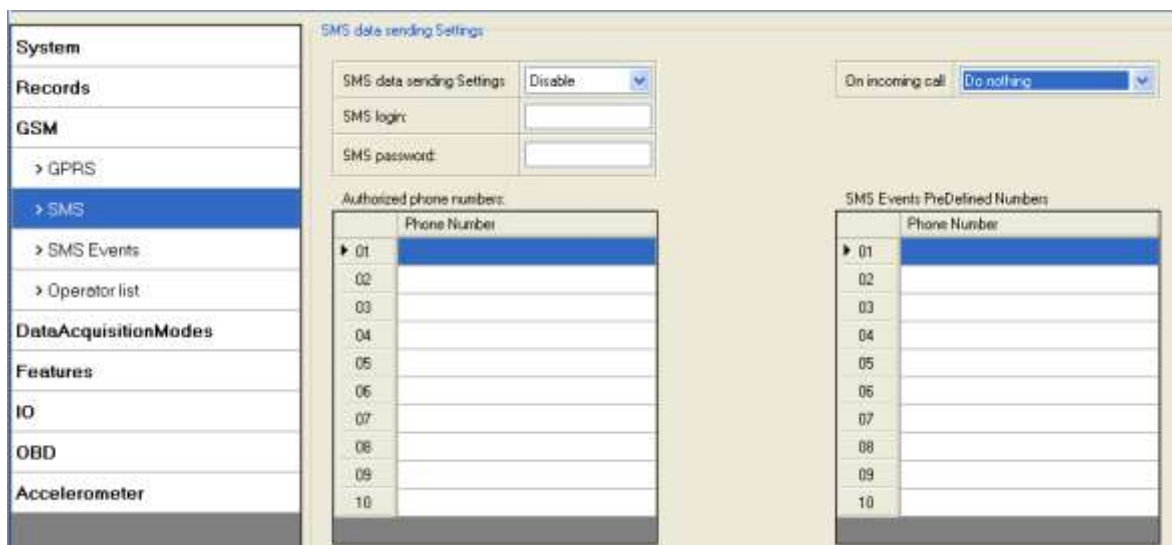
System
Records
GSM
> GPRS
> SMS
> SMS Events
> Operator list
DataAcquisitionModes
Features
IO
OBD
Accelerometer

SMS data sending Settings

SMS data sending Settings Disable
SMS login:
SMS password:

On incoming call Do nothing

Authorized phone numbers:

| | Phone Number |
|---|---|
| 01 | |
| 02 | |
| 03 | |
| 04 | |
| 05 | |
| 06 | |
| 07 | |
| 08 | |
| 09 | |
| 10 | |

SMS Events PreDefined Numbers

| | Phone Number |
|---|---|
| 01 | |
| 02 | |
| 03 | |
| 04 | |
| 05 | |
| 06 | |
| 07 | |
| 08 | |
| 09 | |
| 10 | |